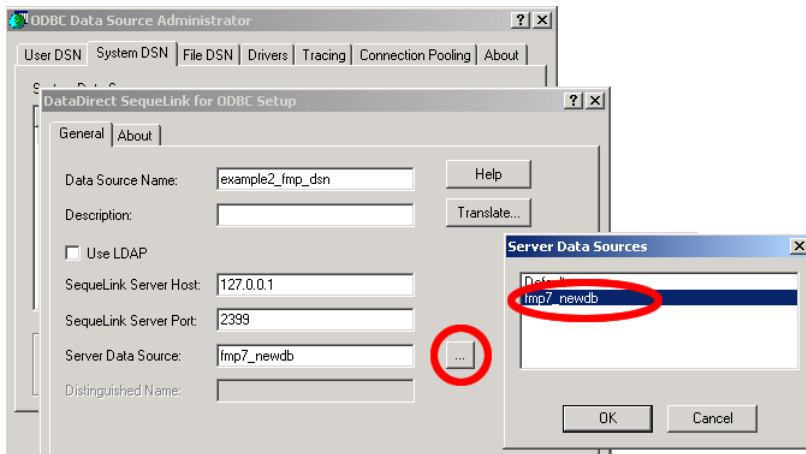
ODBC Data Source Administrator ? X

User DSN | System DSN | File DSN | Drivers | Tracing | Connection Pooling | About

DataDirect SequeLink for ODBC Setup ? X

General | About

Data Source Name: example2_fmp_dsn

Help

Description:

Translate...

Use LDAP

SequeLink Server Host: 127.0.0.1

SequeLink Server Port: 2399

Server Data Source: fmp7_newdb

...

Distinguished Name:

Server Data Sources X

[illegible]

fmp7_newdb

OK

Cancel